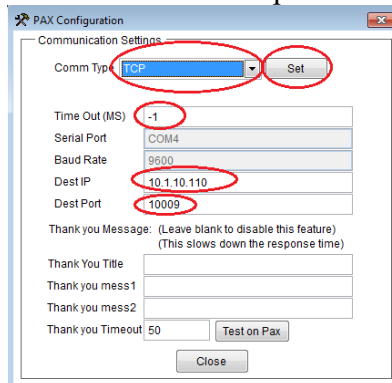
PAX Configuration

Communication Settings

Comm Type TCP

Set

Time Out (MS) -1

Serial Port COM4

Baud Rate 9600

Dest IP 10.1.10.110

Dest Port 10009

Thank you Message: (Leave blank to disable this feature)
(This slows down the response time)

Thank You Title

Thank you mess1

Thank you mess2

Thank you Timeout 50

Test on Pax

Close